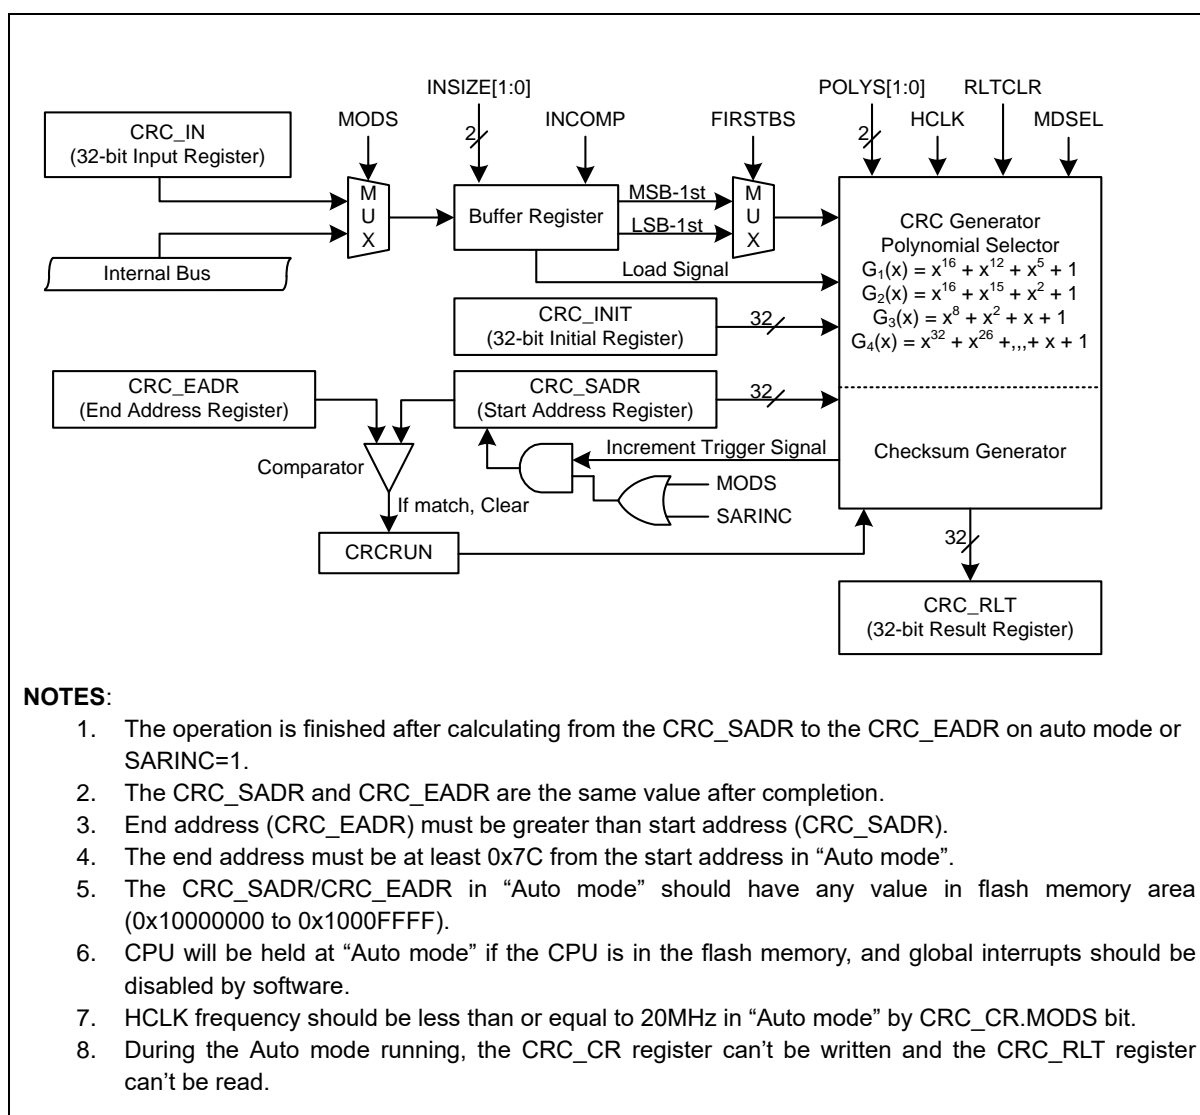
INSIZE[1:0]

POLYS[1:0]

RLTCLR

CRC_IN
(32-bit Input Register)

MODS

2

INCOMP

FIRSTBS

2

HCLK

MDSEL

M
U
X

Buffer Register

MSB-1st

LSB-1st

M
U
X

CRC Generator
Polynomial Selector
$G_1(x) = x^{16} + x^{12} + x^5 + 1$
$G_2(x) = x^{16} + x^{15} + x^2 + 1$
$G_3(x) = x^8 + x^2 + x + 1$
$G_4(x) = x^{32} + x^{26} +,,,+ x + 1$

Internal Bus

Load Signal

CRC_INIT
(32-bit Initial Register)

32

CRC_EADR
(End Address Register)

CRC_SADR
(Start Address Register)

32

Increment Trigger Signal

Checksum Generator

Comparator

MODS

If match, Clear

SARINC

CRCRUN

32

CRC_RLT
(32-bit Result Register)

**NOTES**:

1. The operation is finished after calculating from the CRC_SADR to the CRC_EADR on auto mode or SARINC=1.
2. The CRC_SADR and CRC_EADR are the same value after completion.
3. End address (CRC_EADR) must be greater than start address (CRC_SADR).
4. The end address must be at least 0x7C from the start address in “Auto mode”.
5. The CRC_SADR/CRC_EADR in “Auto mode” should have any value in flash memory area (0x10000000 to 0x1000FFFF).
6. CPU will be held at “Auto mode” if the CPU is in the flash memory, and global interrupts should be disabled by software.
7. HCLK frequency should be less than or equal to 20MHz in “Auto mode” by CRC_CR.MODS bit.
8. During the Auto mode running, the CRC_CR register can’t be written and the CRC_RLT register can’t be read.